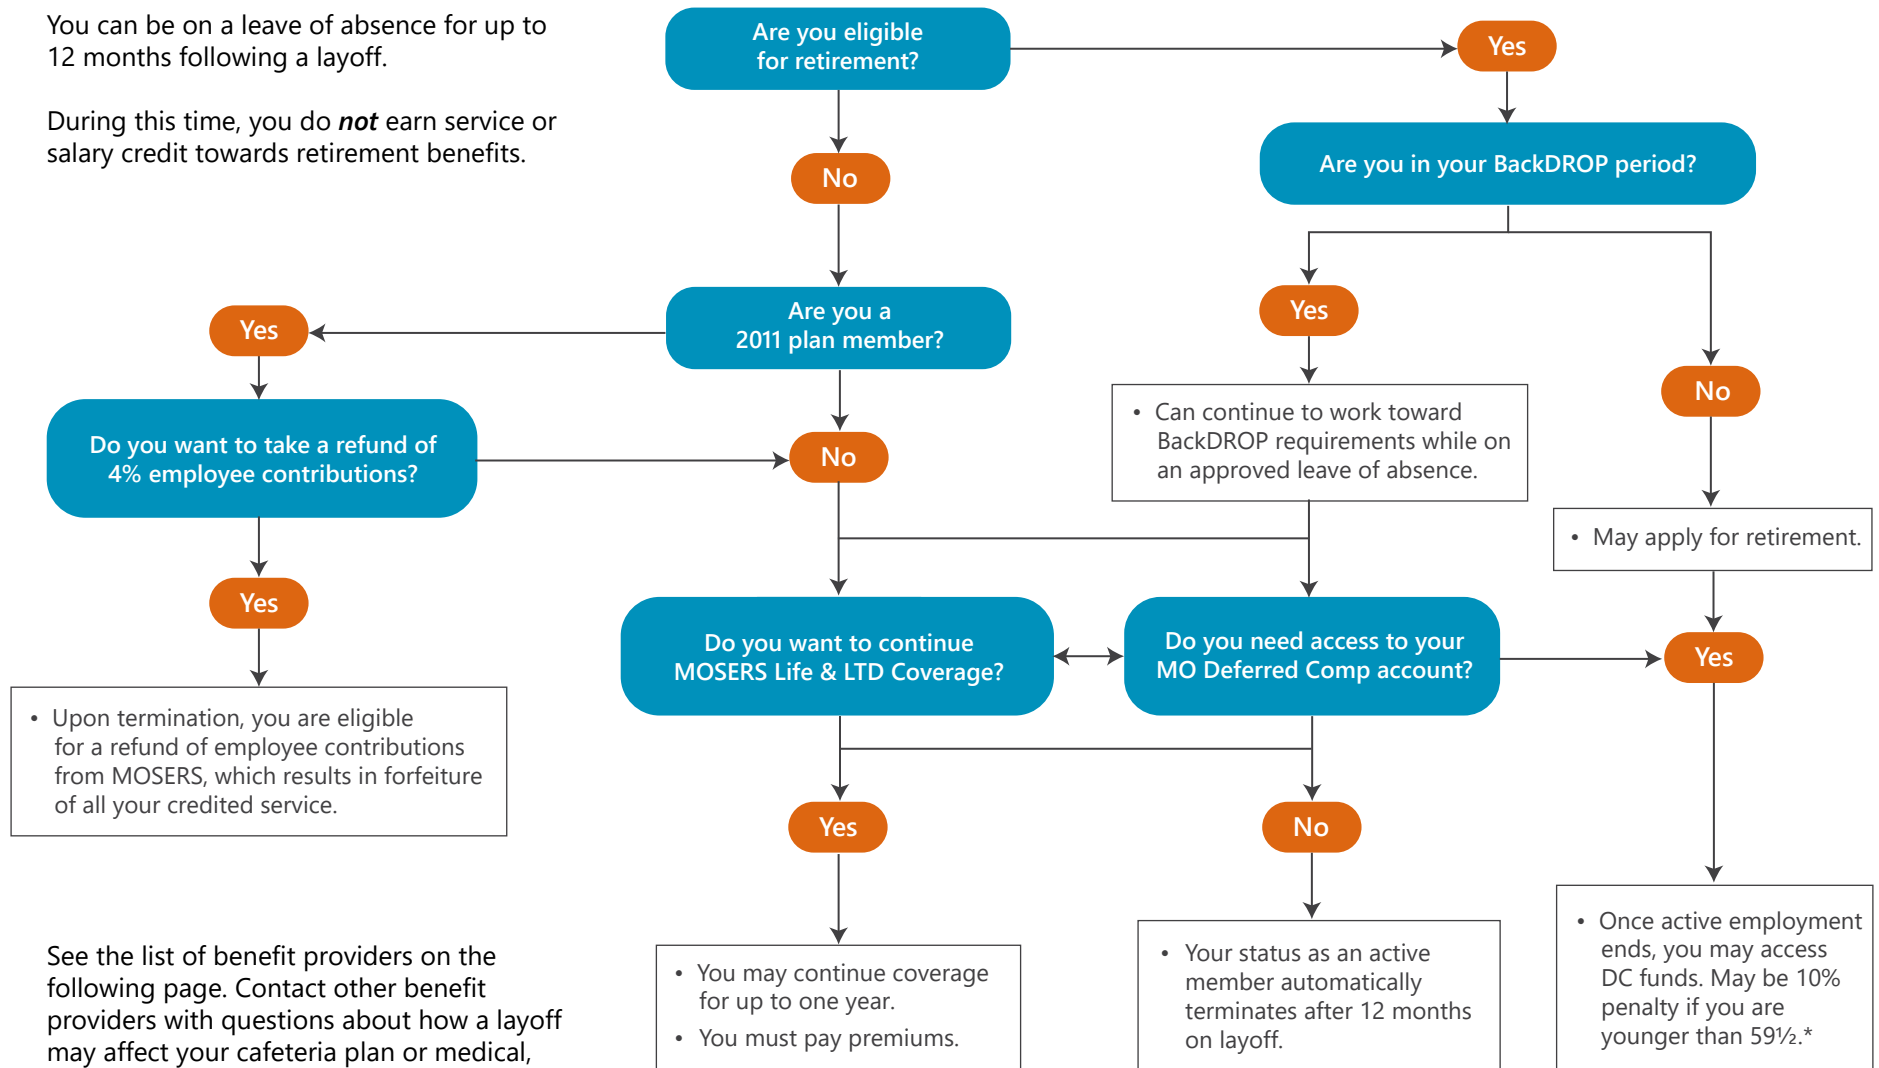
You can be on a leave of absence for up to 12 months following a layoff.

During this time, you do ***not*** earn service or salary credit towards retirement benefits.

Are you eligible for retirement?

Yes

Are you in your BackDROP period?

No

Are you a 2011 plan member?

Yes

Yes

No

- Can continue to work toward BackDROP requirements while on an approved leave of absence.

Do you want to take a refund of 4% employee contributions?

No

- May apply for retirement.

Yes

Do you want to continue MOSERS Life & LTD Coverage?

Do you need access to your MO Deferred Comp account?

Yes

- Upon termination, you are eligible for a refund of employee contributions from MOSERS, which results in forfeiture of all your credited service.

Yes

No

See the list of benefit providers on the following page. Contact other benefit providers with questions about how a layoff may affect your cafeteria plan or medical,

- You may continue coverage for up to one year.
- You must pay premiums.

- Your status as an active member automatically terminates after 12 months on layoff.

- Once active employment ends, you may access DC funds. May be 10% penalty if you are younger than 59½.*